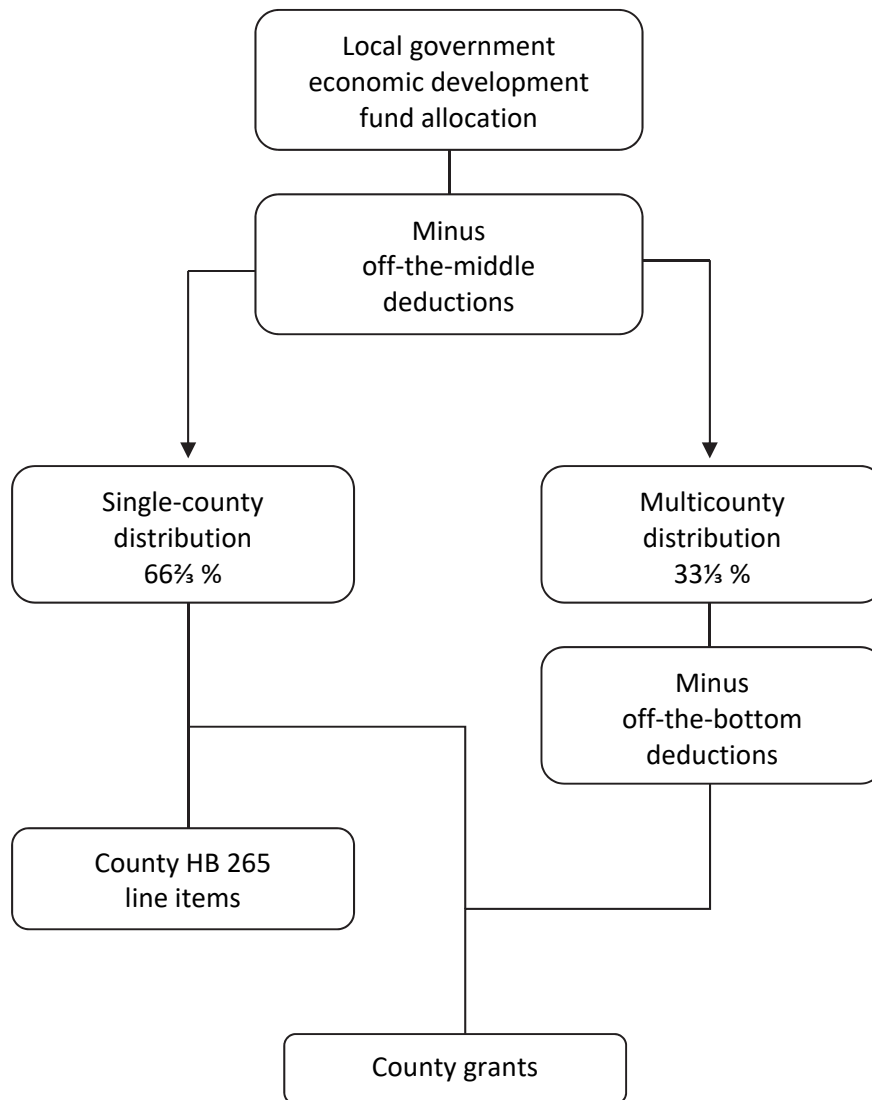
Local government economic development fund allocation

Minus off-the-middle deductions

Single-county distribution 66⅔ %

Multicounty distribution 33⅓ %

Minus off-the-bottom deductions

County HB 265 line items

County grants